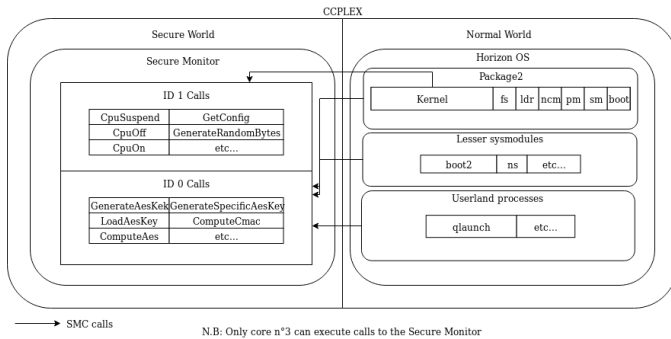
CCPLEX

Secure World

Secure Monitor

ID 1 Calls

| CpuSuspend | GetConfig |
|---|---|
| CpuOff | GenerateRandomBytes |
| CpuOn | etc... |

ID 0 Calls

| GenerateAesKek | GenerateSpecificAesKey |
|---|---|
| LoadAesKey | ComputeCmac |
| ComputeAes | etc... |

Normal World

Horizon OS

Package2

| Kernel | fs | ldr | ncm | pm | sm | boot |
|---|---|---|---|---|---|---|

Lesser sysmodules

| boot2 | ns | etc... |
|---|---|---|

Userland processes

| qlaunch | etc... |
|---|---|

SMC calls

N.B: Only core n°3 can execute calls to the Secure Monitor